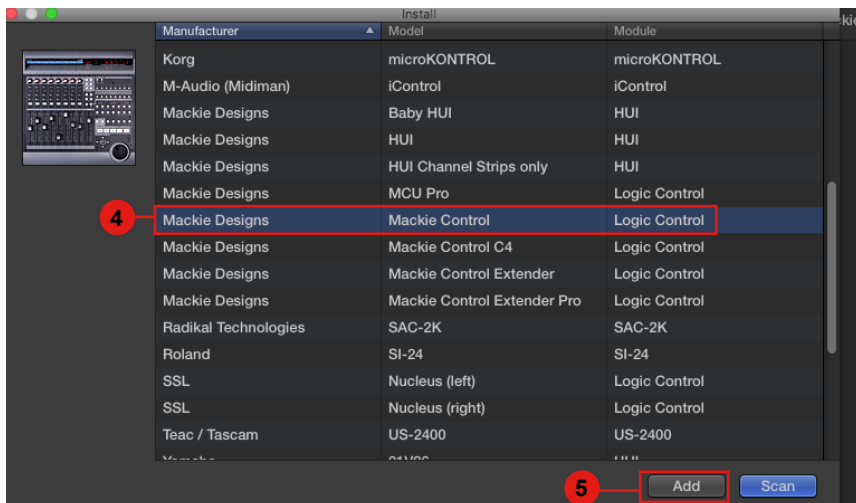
Install

ki

| Manufacturer | Model | Module |
|---|---|---|
| Korg | microKONTROL | microKONTROL |
| M-Audio (Midiman) | iControl | iControl |
| Mackie Designs | Baby HUI | HUI |
| Mackie Designs | HUI | HUI |
| Mackie Designs | HUI Channel Strips only | HUI |
| Mackie Designs | MCU Pro | Logic Control |
| Mackie Designs | Mackie Control | Logic Control |
| Mackie Designs | Mackie Control C4 | Logic Control |
| Mackie Designs | Mackie Control Extender | Logic Control |
| Mackie Designs | Mackie Control Extender Pro | Logic Control |
| Radikal Technologies | SAC-2K | SAC-2K |
| Roland | SI-24 | SI-24 |
| SSL | Nucleus (left) | Logic Control |
| SSL | Nucleus (right) | Logic Control |
| Teac / Tascam | US-2400 | US-2400 |
| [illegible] | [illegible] | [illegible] |

4

5

Add

Scan